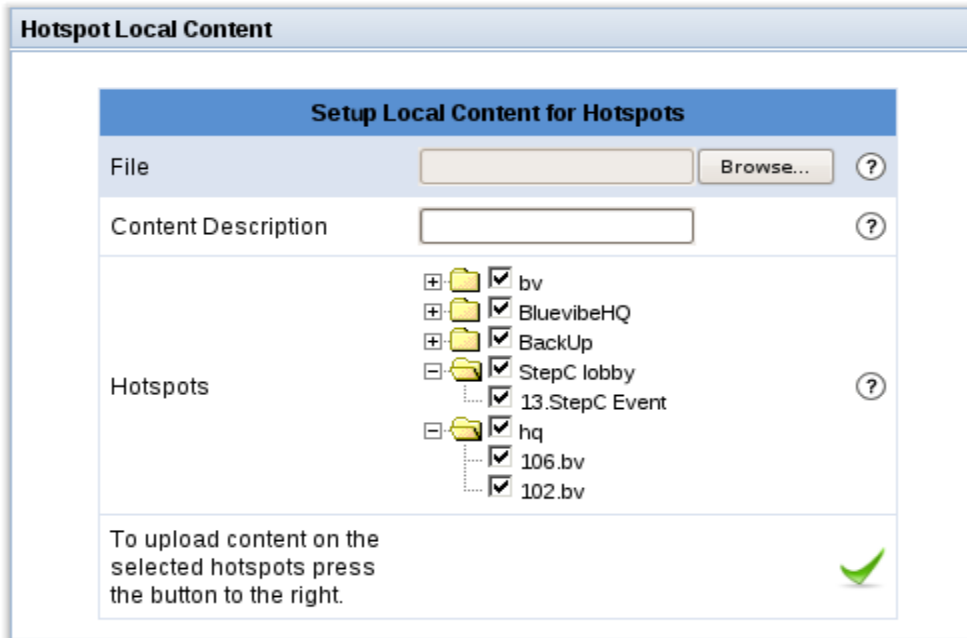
Hotspot Local Content

| Setup Local Content for Hotspots | | |
|---|---|---|
| File | Browse... | ? |
| Content Description | | ? |
| Hotspots | bv<br>BluevibeHQ<br>BackUp<br>StepC lobby<br>13.StepC Event<br>hq<br>106.bv<br>102.bv | ? |
| To upload content on the selected hotspots press the button to the right. | | |